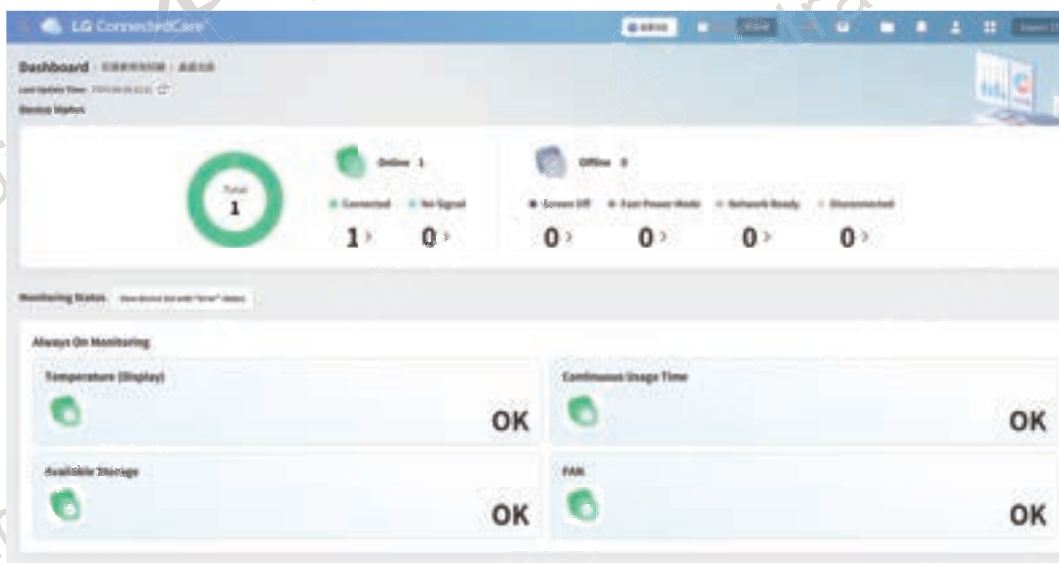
LG ConnectedCare

Dashboard · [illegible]

Last Update Time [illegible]

Device Status

Total
1

Online 1

Connected 1

No Signal 0

Offline 0

Screen Off 0

Fast Power Mode 0

Network Ready 0

Disconnected 0

Monitoring Status View device list with "Error" status

Always On Monitoring

Temperature (Display)
OK

Continuous Usage Time
OK

Available Storage
OK

FAN
OK